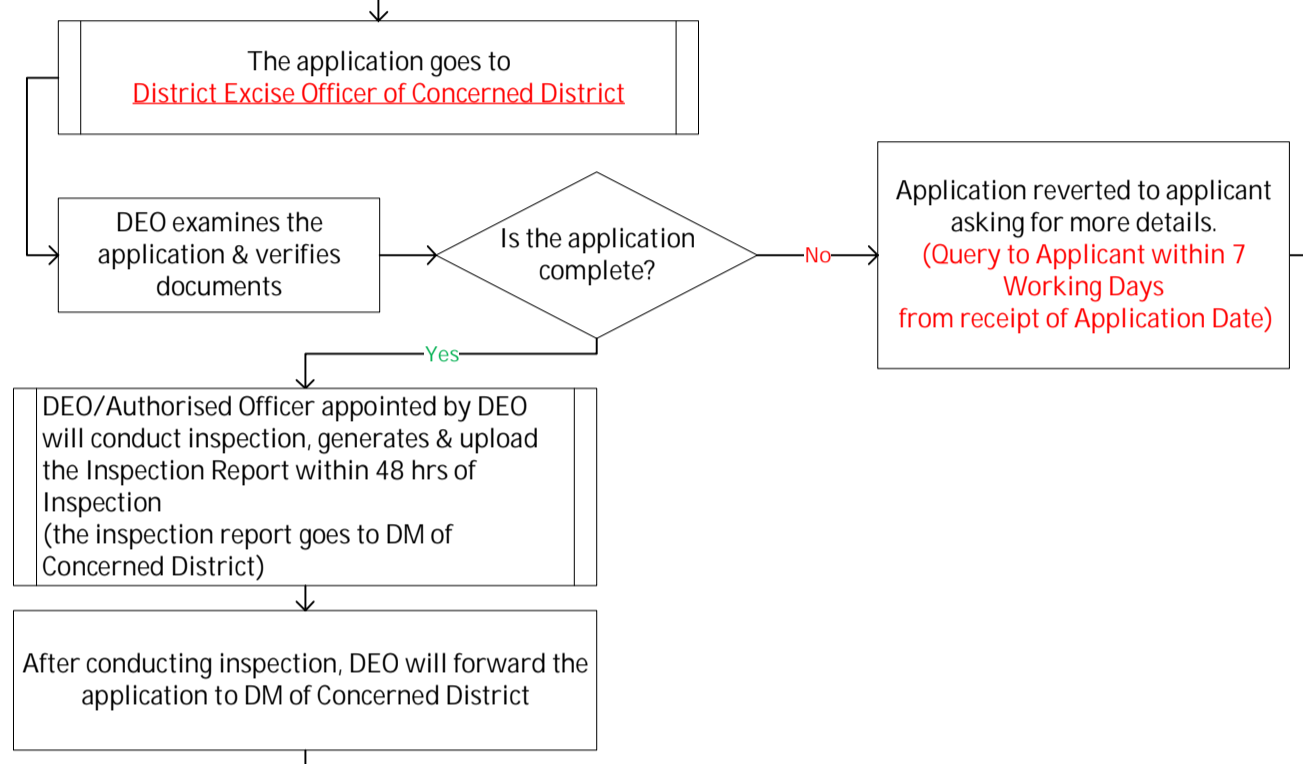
The application goes to
District Excise Officer of Concerned District

DEO examines the application & verifies documents

Is the application complete?

No

Application reverted to applicant asking for more details.
(Query to Applicant within 7 Working Days from receipt of Application Date)

Yes

DEO/Authorised Officer appointed by DEO will conduct inspection, generates & upload the Inspection Report within 48 hrs of Inspection
(the inspection report goes to DM of Concerned District)

After conducting inspection, DEO will forward the application to DM of Concerned District